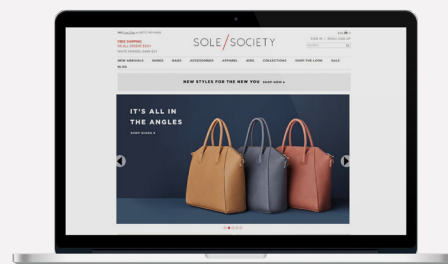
SOLE / SOCIETY

FREE SHIPPING ON ALL ORDERS $50+

SIGN IN / SIGN UP

NEW ARRIVALS SHOES BAGS ACCESSORIES APPAREL KIDS COLLECTIONS SHOP THE LOOK SALE

NEW STYLES FOR THE NEW YOU SHOP NOW ▸

IT'S ALL IN THE ANGLES

SHOP BAGS ▸